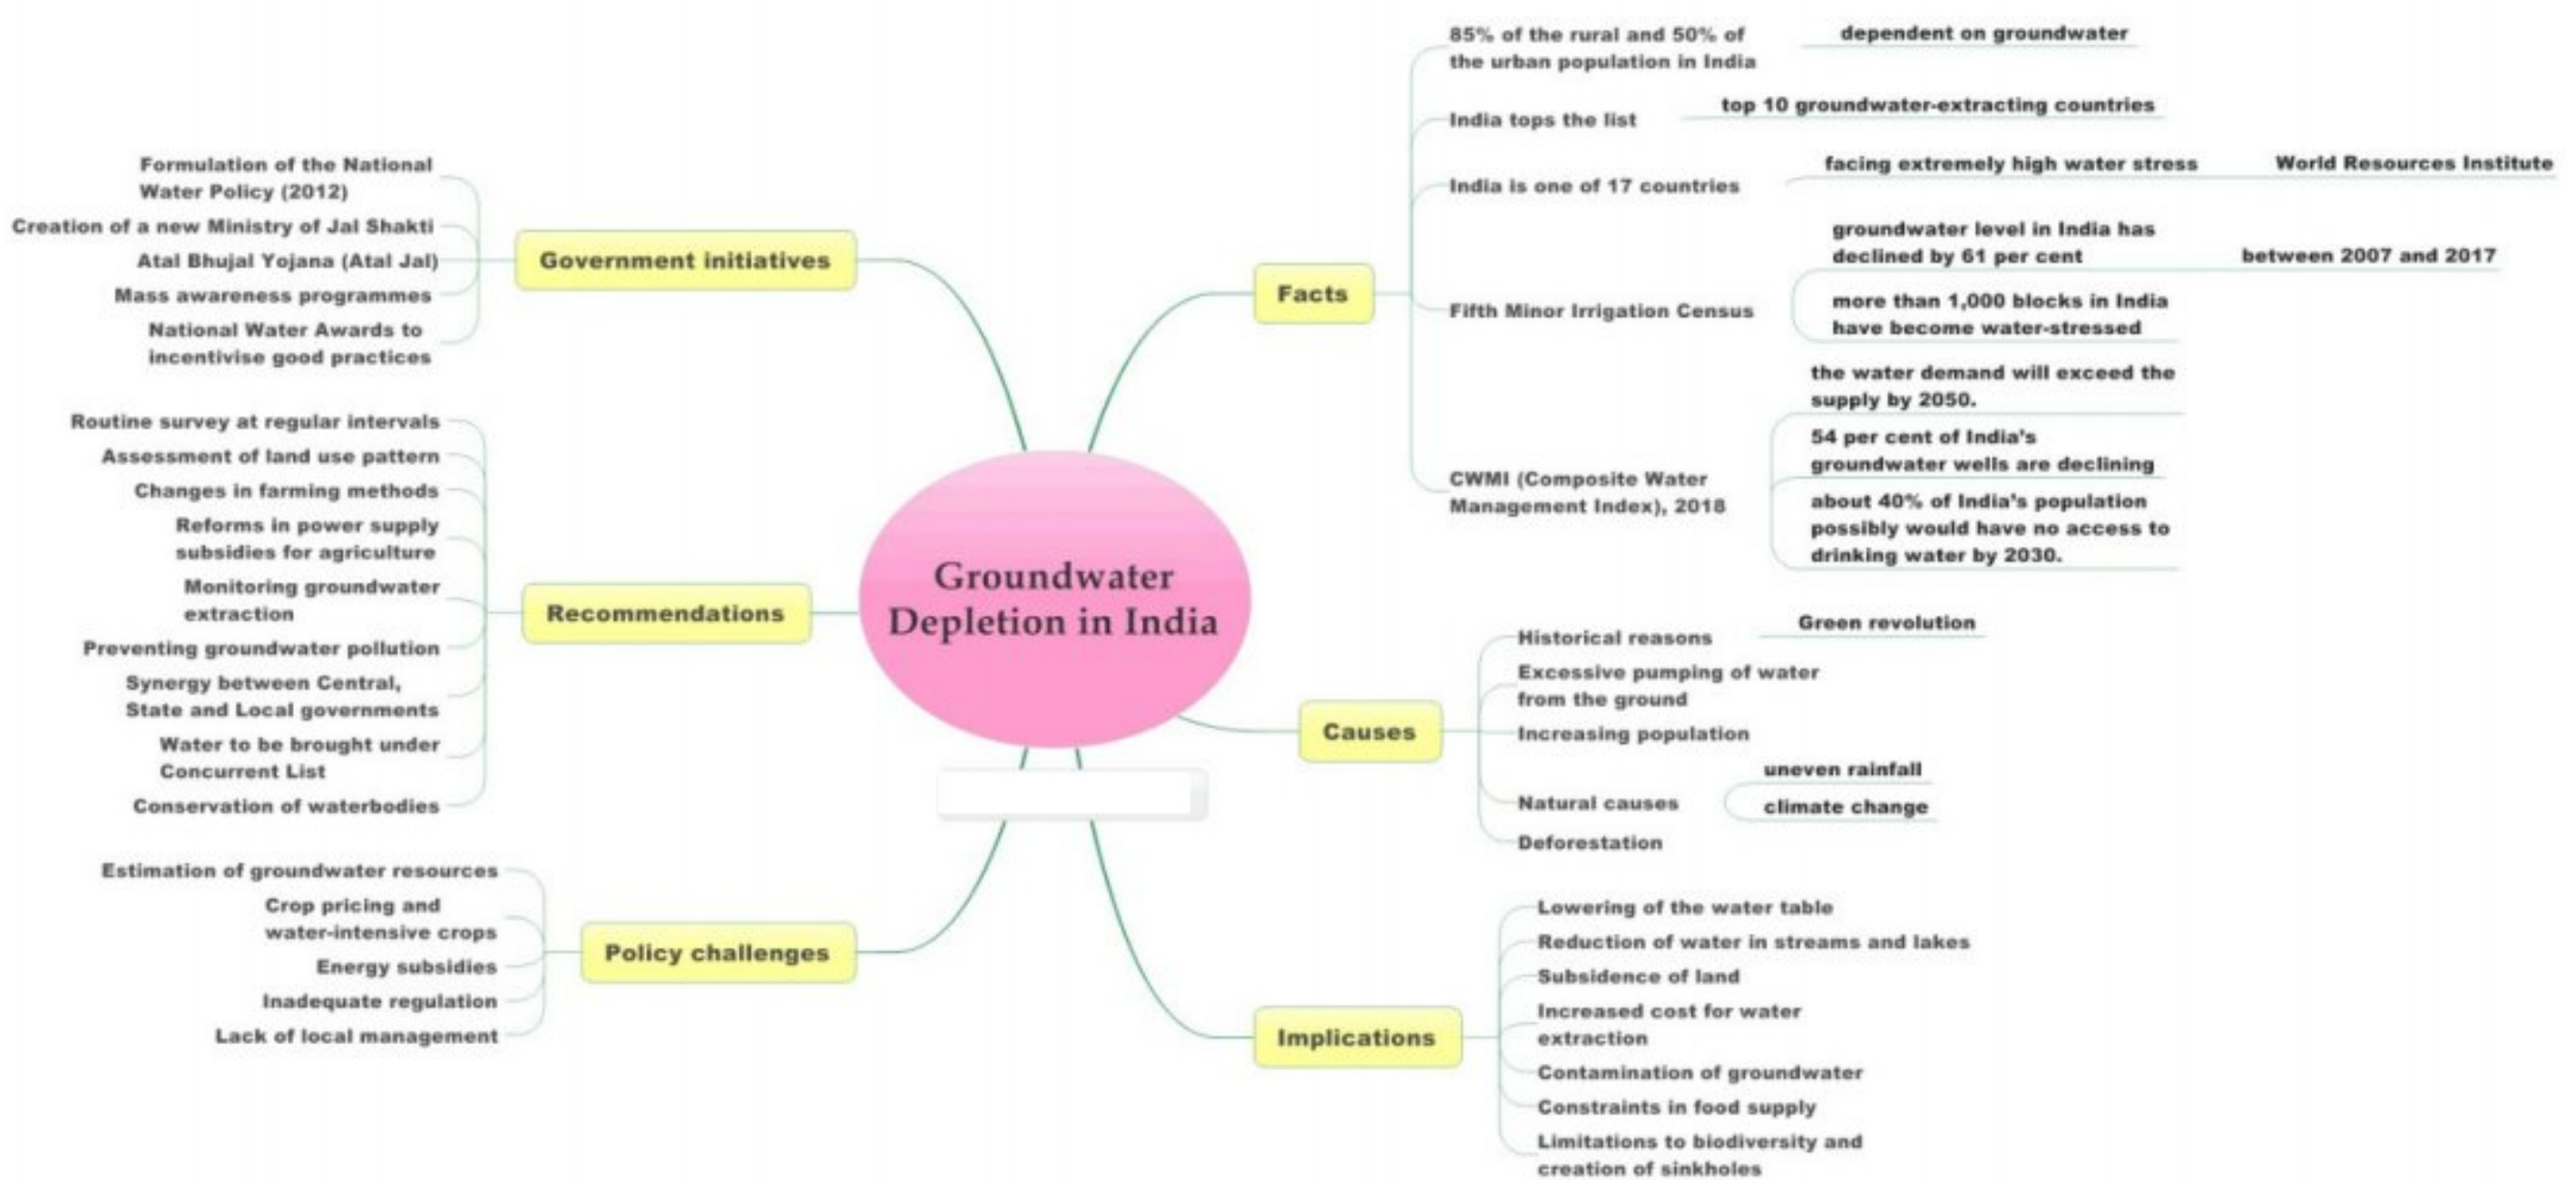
Groundwater Depletion in India

Facts

85% of the rural and 50% of the urban population in India
dependent on groundwater

India tops the list
top 10 groundwater-extracting countries

India is one of 17 countries
facing extremely high water stress
World Resources Institute

Fifth Minor Irrigation Census
groundwater level in India has declined by 61 per cent
between 2007 and 2017
more than 1,000 blocks in India have become water-stressed

CWMI (Composite Water Management Index), 2018
the water demand will exceed the supply by 2050.
54 per cent of India's groundwater wells are declining
about 40% of India's population possibly would have no access to drinking water by 2030.

Causes

Historical reasons
Green revolution
Excessive pumping of water from the ground
Increasing population
Natural causes
uneven rainfall
climate change
Deforestation

Implications

Lowering of the water table
Reduction of water in streams and lakes
Subsidence of land
Increased cost for water extraction
Contamination of groundwater
Constraints in food supply
Limitations to biodiversity and creation of sinkholes

Government initiatives

Formulation of the National Water Policy (2012)
Creation of a new Ministry of Jal Shakti
Atal Bhujal Yojana (Atal Jal)
Mass awareness programmes
National Water Awards to incentivise good practices

Recommendations

Routine survey at regular intervals
Assessment of land use pattern
Changes in farming methods
Reforms in power supply subsidies for agriculture
Monitoring groundwater extraction
Preventing groundwater pollution
Synergy between Central, State and Local governments
Water to be brought under Concurrent List
Conservation of waterbodies

Policy challenges

Estimation of groundwater resources
Crop pricing and water-intensive crops
Energy subsidies
Inadequate regulation
Lack of local management